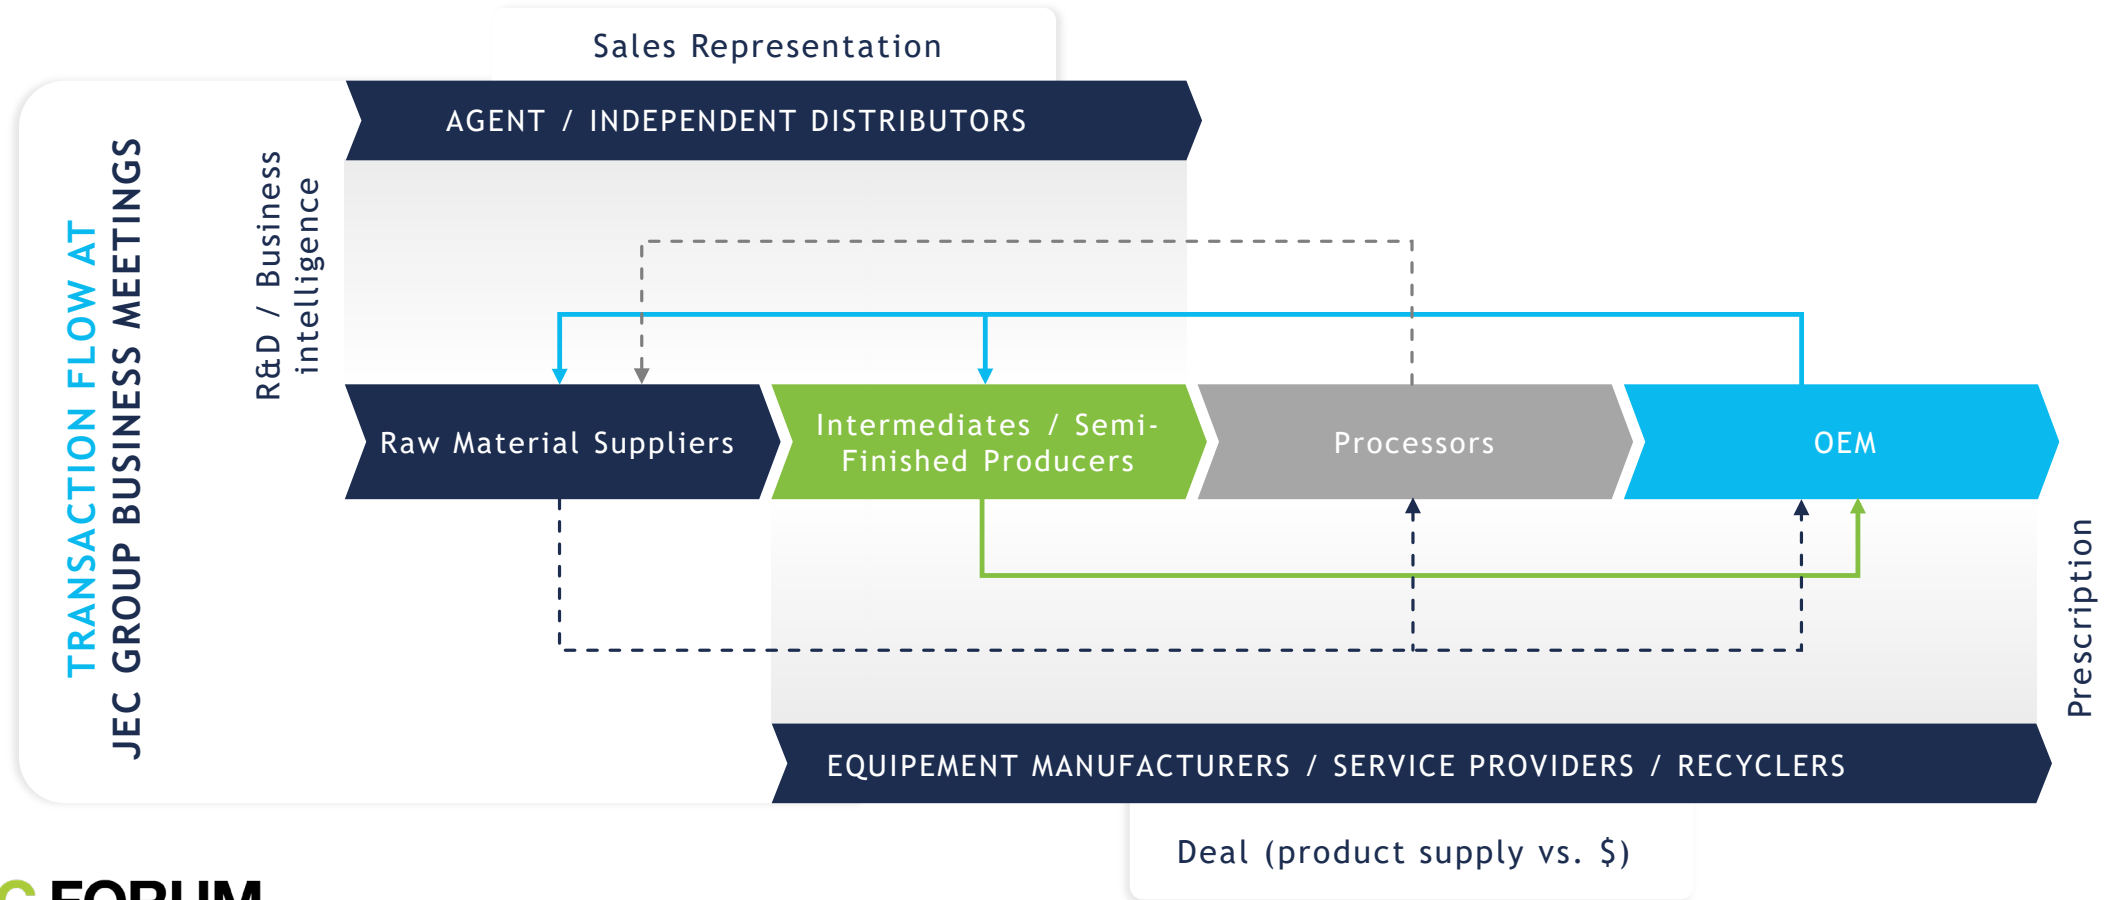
TRANSACTION FLOW AT
JEC GROUP BUSINESS MEETINGS

Sales Representation

AGENT / INDEPENDENT DISTRIBUTORS

R&D / Business intelligence

Raw Material Suppliers

Intermediates / Semi-Finished Producers

Processors

OEM

Prescription

EQUIPEMENT MANUFACTURERS / SERVICE PROVIDERS / RECYCLERS

Deal (product supply vs. $)

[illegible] FORUM